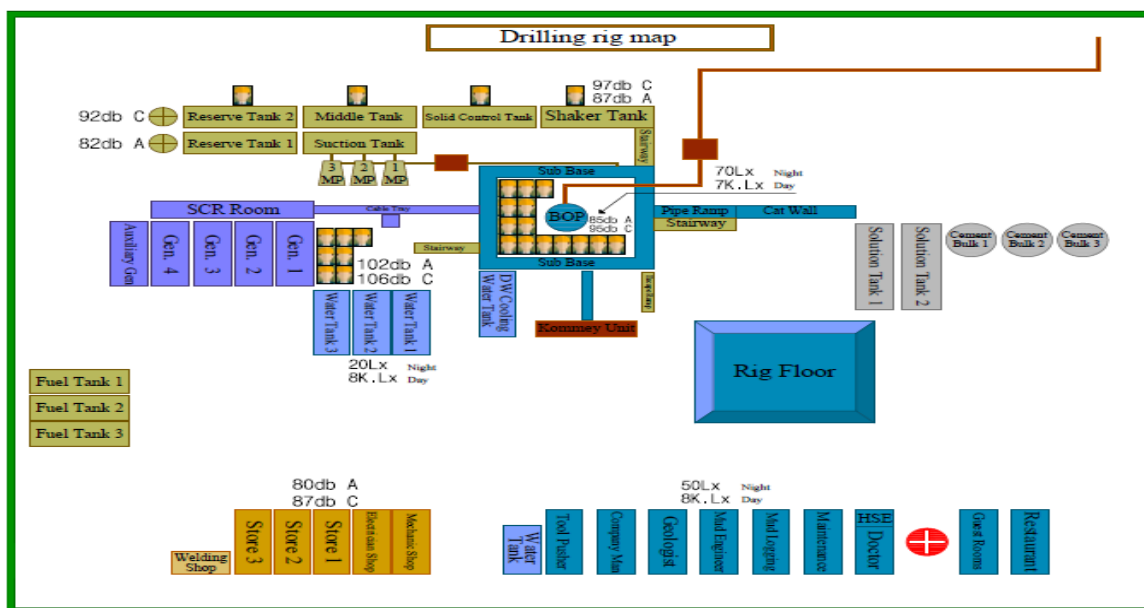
Drilling rig map

97db C
87db A

92db C Reserve Tank 2 Middle Tank Solid Control Tank Shaker Tank

82db A Reserve Tank 1 Suction Tank

Stairway

3 MP 2 MP 1 MP

Sub Base

70Lx Night
7K.Lx Day

SCR Room Cable Tray

BOP 85db A
95db C

Pipe Ramp Cat Wall

Stairway

Auxiliary Gen Gen. 4 Gen. 3 Gen. 2 Gen. 1

Stairway

Sub Base

Solution Tank 1 Solution Tank 2 Cement Bulk 1 Cement Bulk 2 Cement Bulk 3

102db A
106db C

Water Tank 3 Water Tank 2 Water Tank 1

DW Cooling Water Tank

Stairway

Kommey Unit

20Lx Night
8K.Lx Day

Rig Floor

Fuel Tank 1
Fuel Tank 2
Fuel Tank 3

80db A
87db C

50Lx Night
8K.Lx Day

Welding Shop Store 3 Store 2 Store 1 Electrician Shop Mechanic Shop

Water Tank Tool Pusher Company Man Geologist Mud Engineer Mud Logging Maintenance HSE Doctor Guest Rooms Restaurant